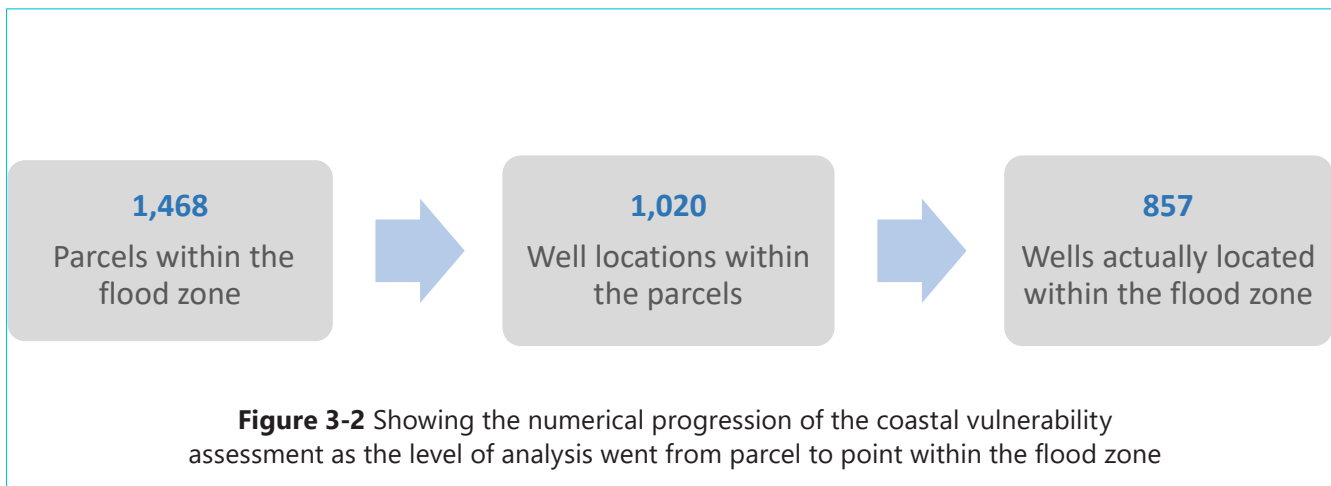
1,468
Parcels within the flood zone

1,020
Well locations within the parcels

857
Wells actually located within the flood zone

**Figure 3-2** Showing the numerical progression of the coastal vulnerability assessment as the level of analysis went from parcel to point within the flood zone